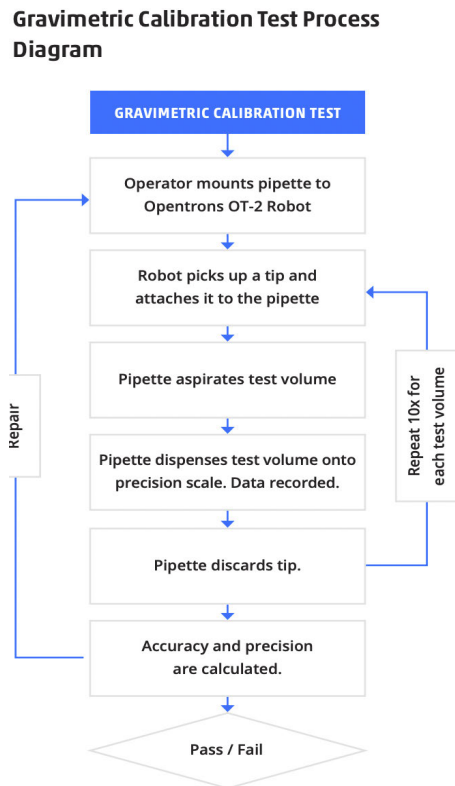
Gravimetric Calibration Test Process Diagram

GRAVIMETRIC CALIBRATION TEST

Operator mounts pipette to Opentrons OT-2 Robot

Robot picks up a tip and attaches it to the pipette

Pipette aspirates test volume

Pipette dispenses test volume onto precision scale. Data recorded.

Pipette discards tip.

Accuracy and precision are calculated.

Pass / Fail

Repair

Repeat 10x for each test volume